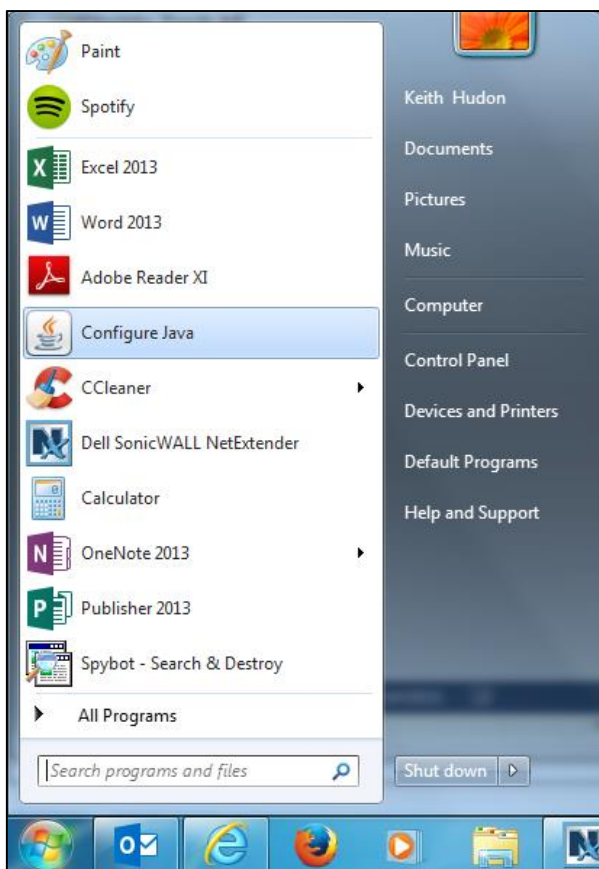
Paint
Spotify
Excel 2013
Word 2013
Adobe Reader XI
Configure Java
CCleaner
Dell SonicWALL NetExtender
Calculator
OneNote 2013
Publisher 2013
Spybot - Search & Destroy
All Programs
Search programs and files

Keith Hudon
Documents
Pictures
Music
Computer
Control Panel
Devices and Printers
Default Programs
Help and Support
Shut down